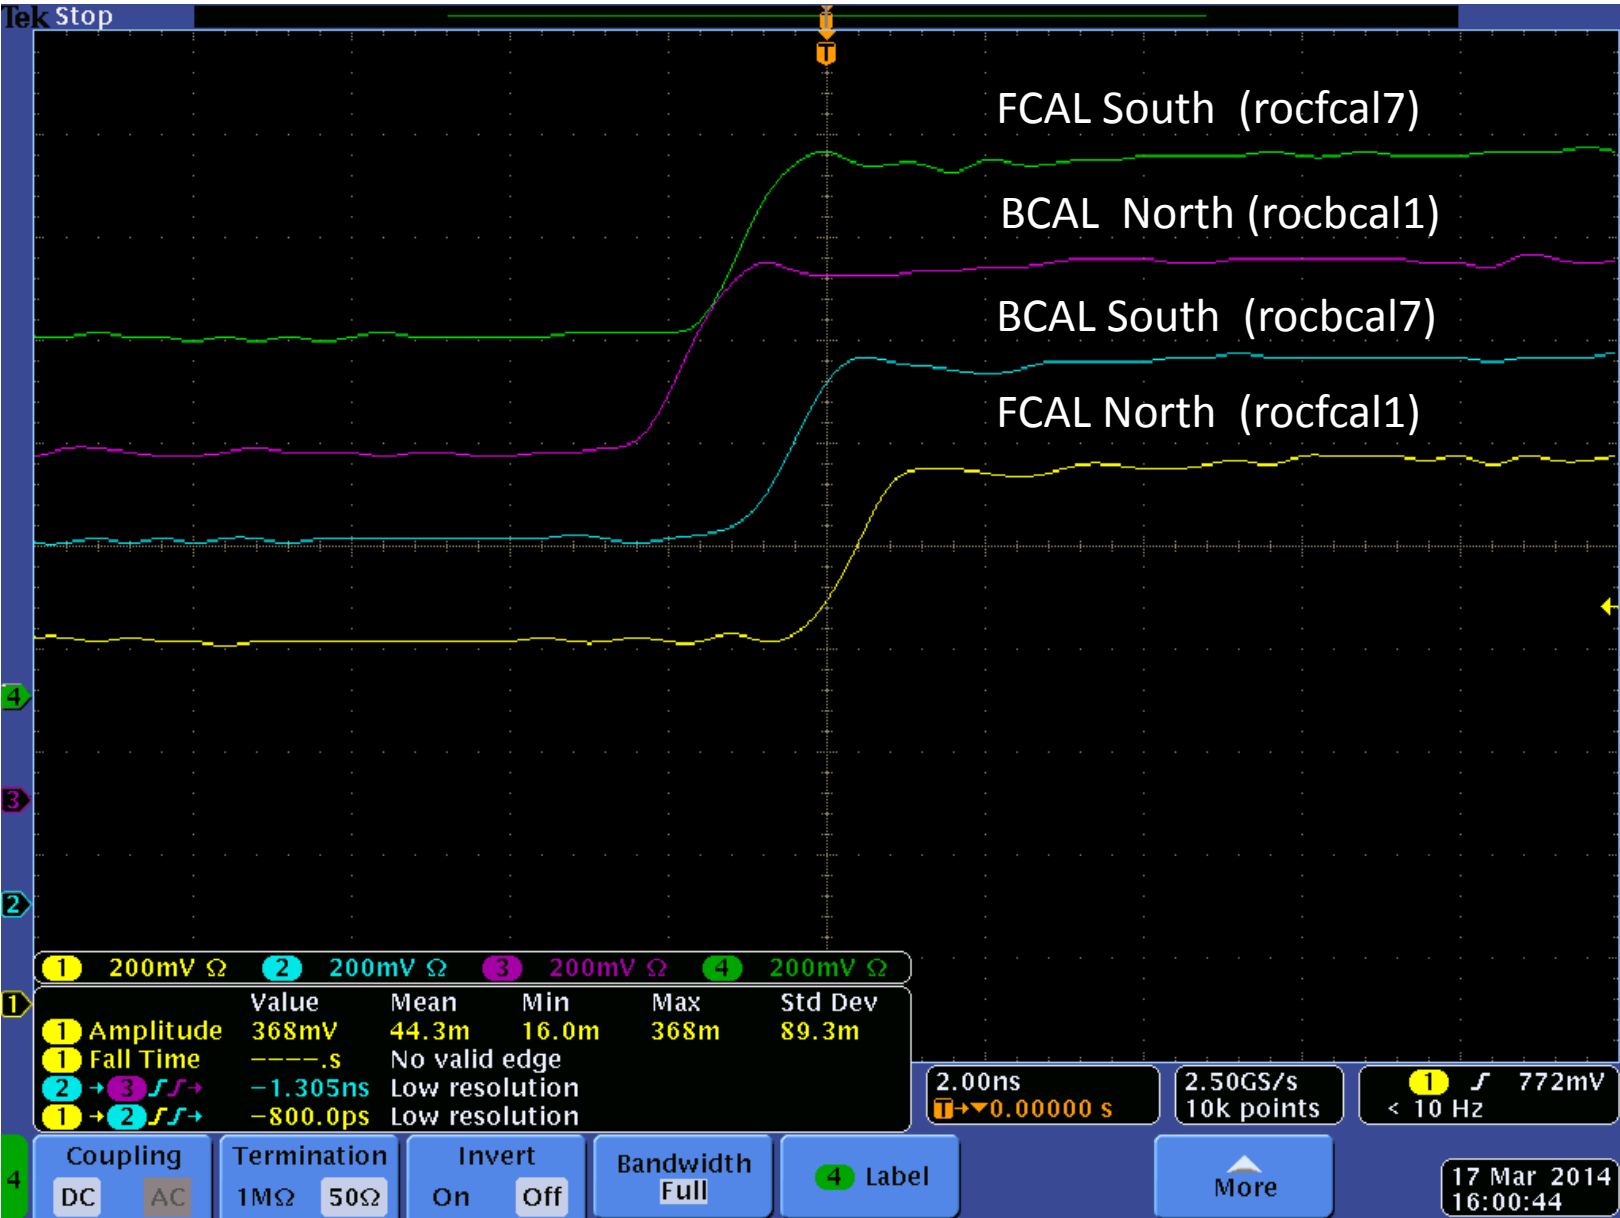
Tek Stop

T

FCAL South (rocfcal7)

BCAL North (rocbcal1)

BCAL South (rocbcal7)

FCAL North (rocfcal1)

4

3

2

1

| | | | | |
|---|---|---|---|---|
| 1 200mV Ω | 2 200mV Ω | 3 200mV Ω | 4 200mV Ω | |

| | Value | Mean | Min | Max | Std Dev |
|---|---|---|---|---|---|
| 1 Amplitude | 368mV | 44.3m | 16.0m | 368m | 89.3m |
| 1 Fall Time | ----.s | No valid edge | | | |
| 2 → 3 | −1.305ns | Low resolution | | | |
| 1 → 2 | −800.0ps | Low resolution | | | |

2.00ns
T→▼0.00000 s

2.50GS/s
10k points

1 772mV
< 10 Hz

Coupling
DC AC

Termination
1MΩ 50Ω

Invert
On Off

Bandwidth
Full

4 Label

More

4

17 Mar 2014
16:00:44